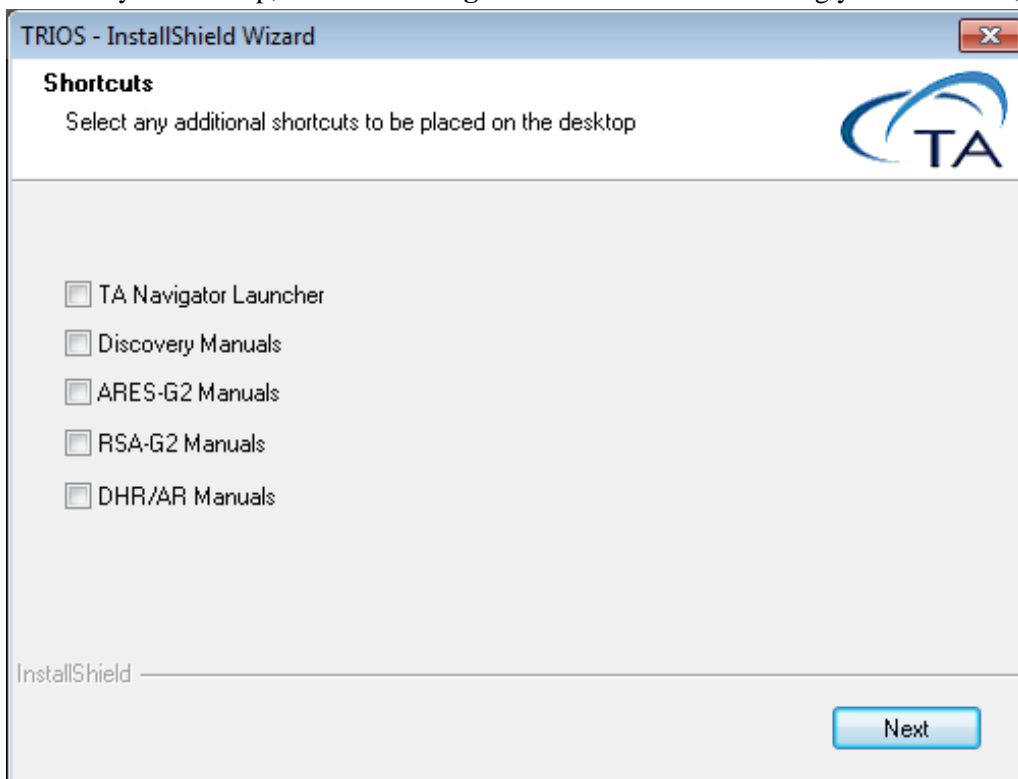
TRIOS - InstallShield Wizard

Shortcuts

Select any additional shortcuts to be placed on the desktop

TA

TA Navigator Launcher

Discovery Manuals

ARES-G2 Manuals

RSA-G2 Manuals

DHR/AR Manuals

InstallShield

Next